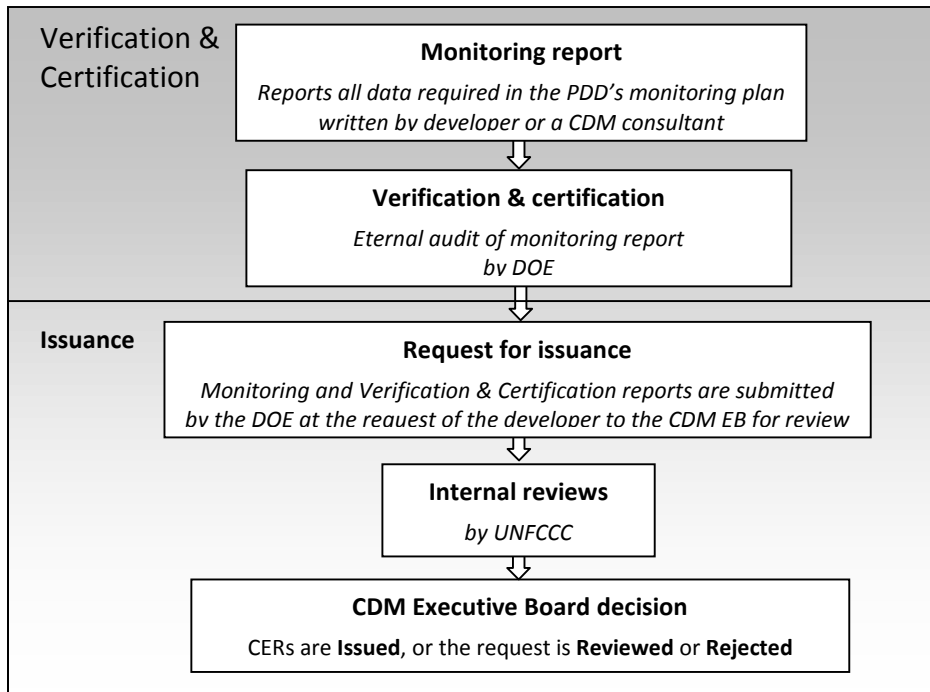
Verification & Certification

Monitoring report

Reports all data required in the PDD's monitoring plan written by developer or a CDM consultant

Verification & certification

Eternal audit of monitoring report by DOE

Issuance

Request for issuance

Monitoring and Verification & Certification reports are submitted by the DOE at the request of the developer to the CDM EB for review

Internal reviews

by UNFCCC

CDM Executive Board decision

CERs are Issued, or the request is Reviewed or Rejected